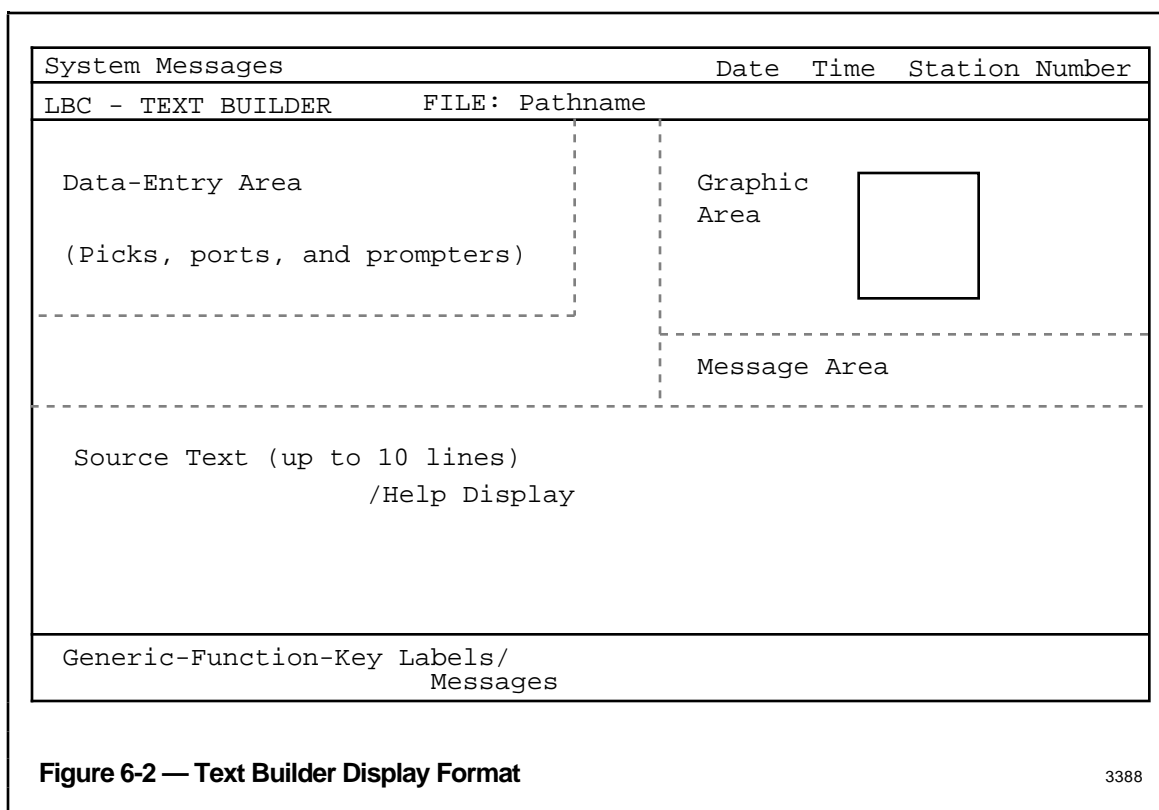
System Messages Date Time Station Number

LBC - TEXT BUILDER FILE: Pathname

Data-Entry Area

(Picks, ports, and prompters)

Graphic Area

Message Area

Source Text (up to 10 lines) /Help Display

Generic-Function-Key Labels/ Messages

Figure 6-2 — Text Builder Display Format

3388